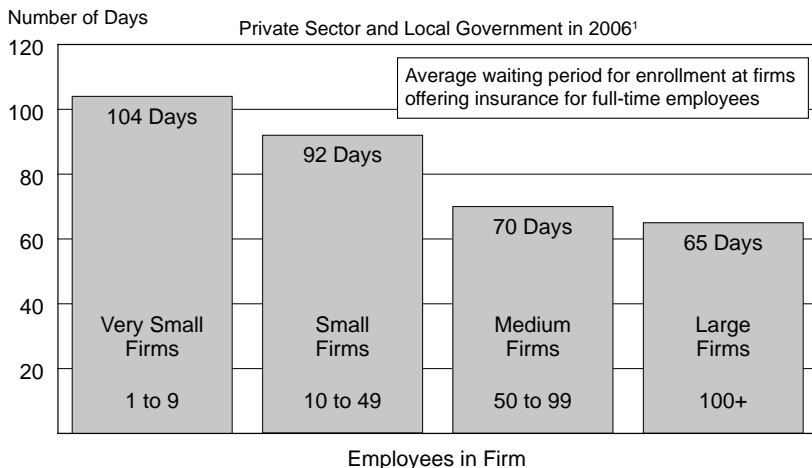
Number of Days

Private Sector and Local Government in 2006$^1$

120
100
80
60
40
20

Average waiting period for enrollment at firms offering insurance for full-time employees

104 Days

Very Small Firms

1 to 9

92 Days

Small Firms

10 to 49

70 Days

Medium Firms

50 to 99

65 Days

Large Firms

100+

Employees in Firm